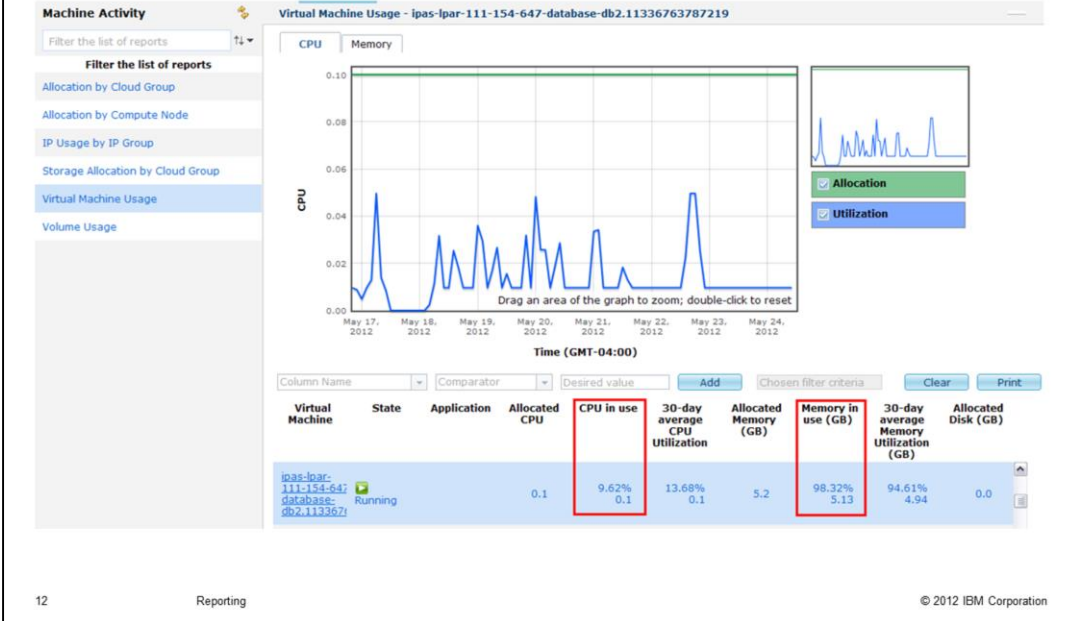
Machine Activity

Filter the list of reports

Filter the list of reports

Allocation by Cloud Group

Allocation by Compute Node

IP Usage by IP Group

Storage Allocation by Cloud Group

Virtual Machine Usage

Volume Usage

Virtual Machine Usage - ipas-lpar-111-154-647-database-db2.11336763787219

CPU | Memory

0.10
0.08
0.06
0.04
0.02
0.00

CPU

Drag an area of the graph to zoom; double-click to reset

May 17, 2012 | May 18, 2012 | May 19, 2012 | May 20, 2012 | May 21, 2012 | May 22, 2012 | May 23, 2012 | May 24, 2012

Time (GMT-04:00)

Allocation

Utilization

Column Name | Comparator | Desired value | Add | Chosen filter criteria | Clear | Print

| Virtual Machine | State | Application | Allocated CPU | CPU in use | 30-day average CPU Utilization | Allocated Memory (GB) | Memory in use (GB) | 30-day average Memory Utilization (GB) | Allocated Disk (GB) |
|---|---|---|---|---|---|---|---|---|---|
| ipas-lpar-111-154-647 database-db2.113367 | Running | | 0.1 | 9.62% 0.1 | 13.68% 0.1 | 5.2 | 98.32% 5.13 | 94.61% 4.94 | 0.0 |

12 Reporting © 2012 IBM Corporation